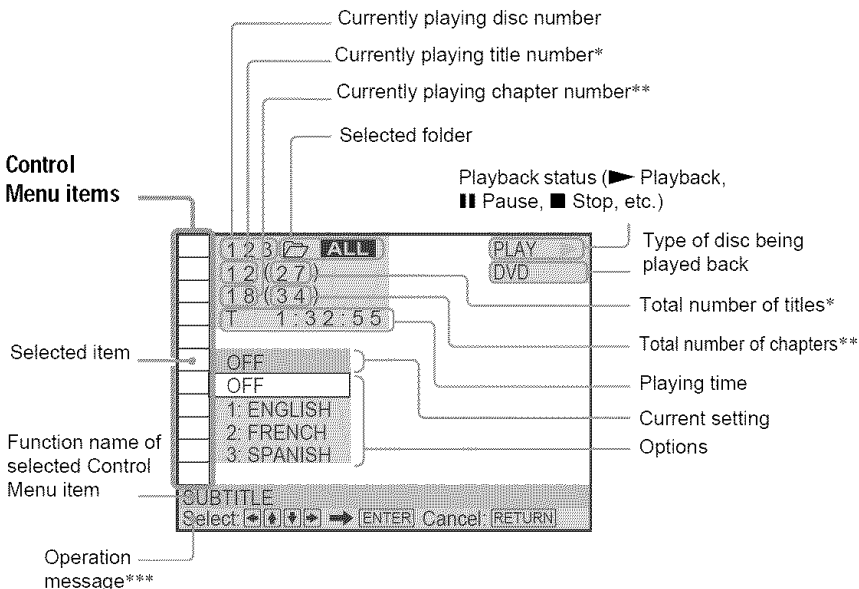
Currently playing disc number

Currently playing title number*

Currently playing chapter number**

Selected folder

Control Menu items

Playback status (► Playback, ❚❚ Pause, ■ Stop, etc.)

1 2 3 ALL

PLAY

Type of disc being played back

DVD

1 2 (2 7)

Total number of titles*

1 8 (3 4)

Total number of chapters**

T 1:32:55

Selected item

OFF

Playing time

OFF

Current setting

1: ENGLISH

2: FRENCH

Options

3: SPANISH

Function name of selected Control Menu item

SUBTITLE

Select: ◄ ▲ ▼ ► → ENTER Cancel: RETURN

Operation message***